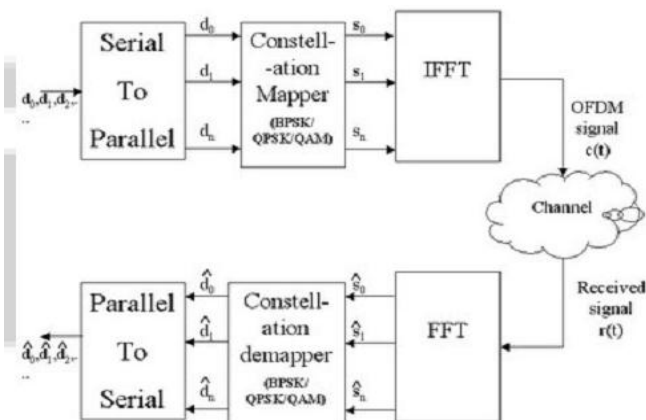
$d_0, d_1, d_2, ...$

Serial To Parallel

$d_0$

$d_1$

$d_n$

Constell- -ation Mapper (BPSK/ QPSK/QAM)

$s_0$

$s_1$

$s_n$

IFFT

OFDM signal c(t)

Channel

Received signal r(t)

FFT

$\hat{s}_0$

$\hat{s}_1$

$\hat{s}_n$

Constell- ation demapper (BPSK/ QPSK/QAM)

$\hat{d}_0$

$\hat{d}_1$

$\hat{d}_n$

Parallel To Serial

$\hat{d}_0, \hat{d}_1, \hat{d}_2, ...$